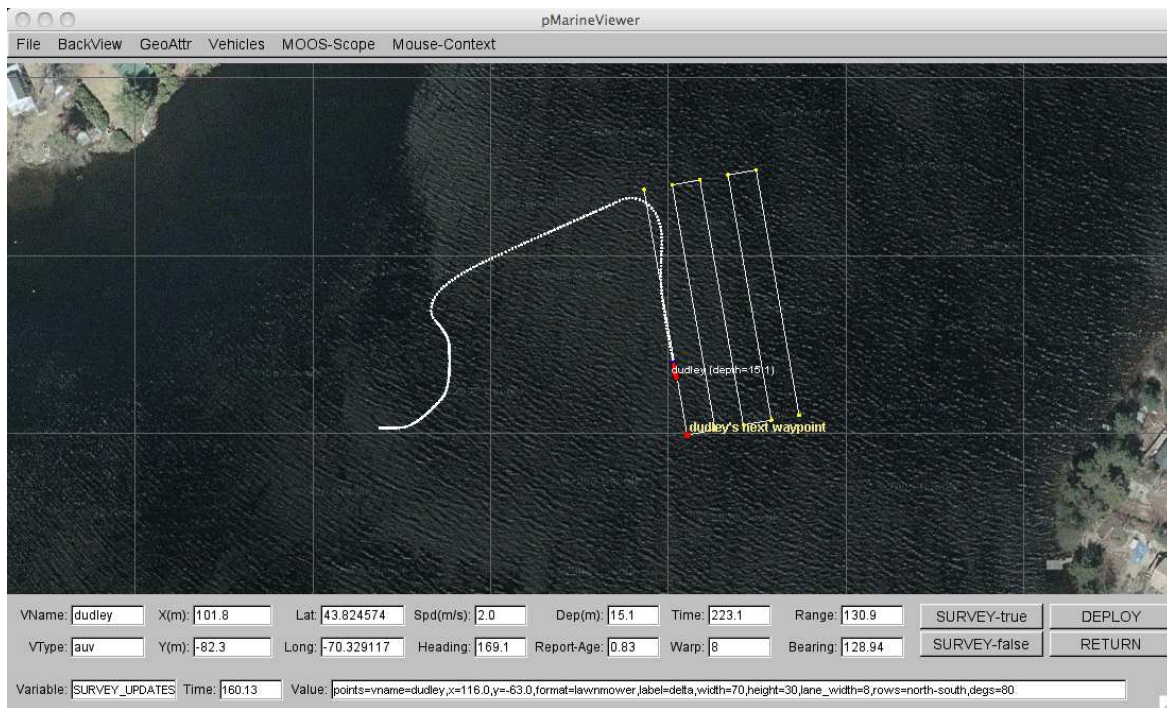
pMarineViewer

File BackView GeoAttr Vehicles MOOS-Scope Mouse-Context

dudley (depth=15.1)

dudley's next waypoint

VName: dudley X(m): 101.8 Lat: 43.824574 Spd(m/s): 2.0 Dep(m): 15.1 Time: 223.1 Range: 130.9 SURVEY-true DEPLOY

VType: auv Y(m): -82.3 Long: -70.329117 Heading: 169.1 Report-Age: 0.83 Warp: 8 Bearing: 128.94 SURVEY-false RETURN

Variable: SURVEY_UPDATES Time: 160.13 Value: points=vname=dudley,x=116.0,y=-63.0,format=lawnmower,label=delta,width=70,height=30,lane_width=8,rows=north-south,degs=80